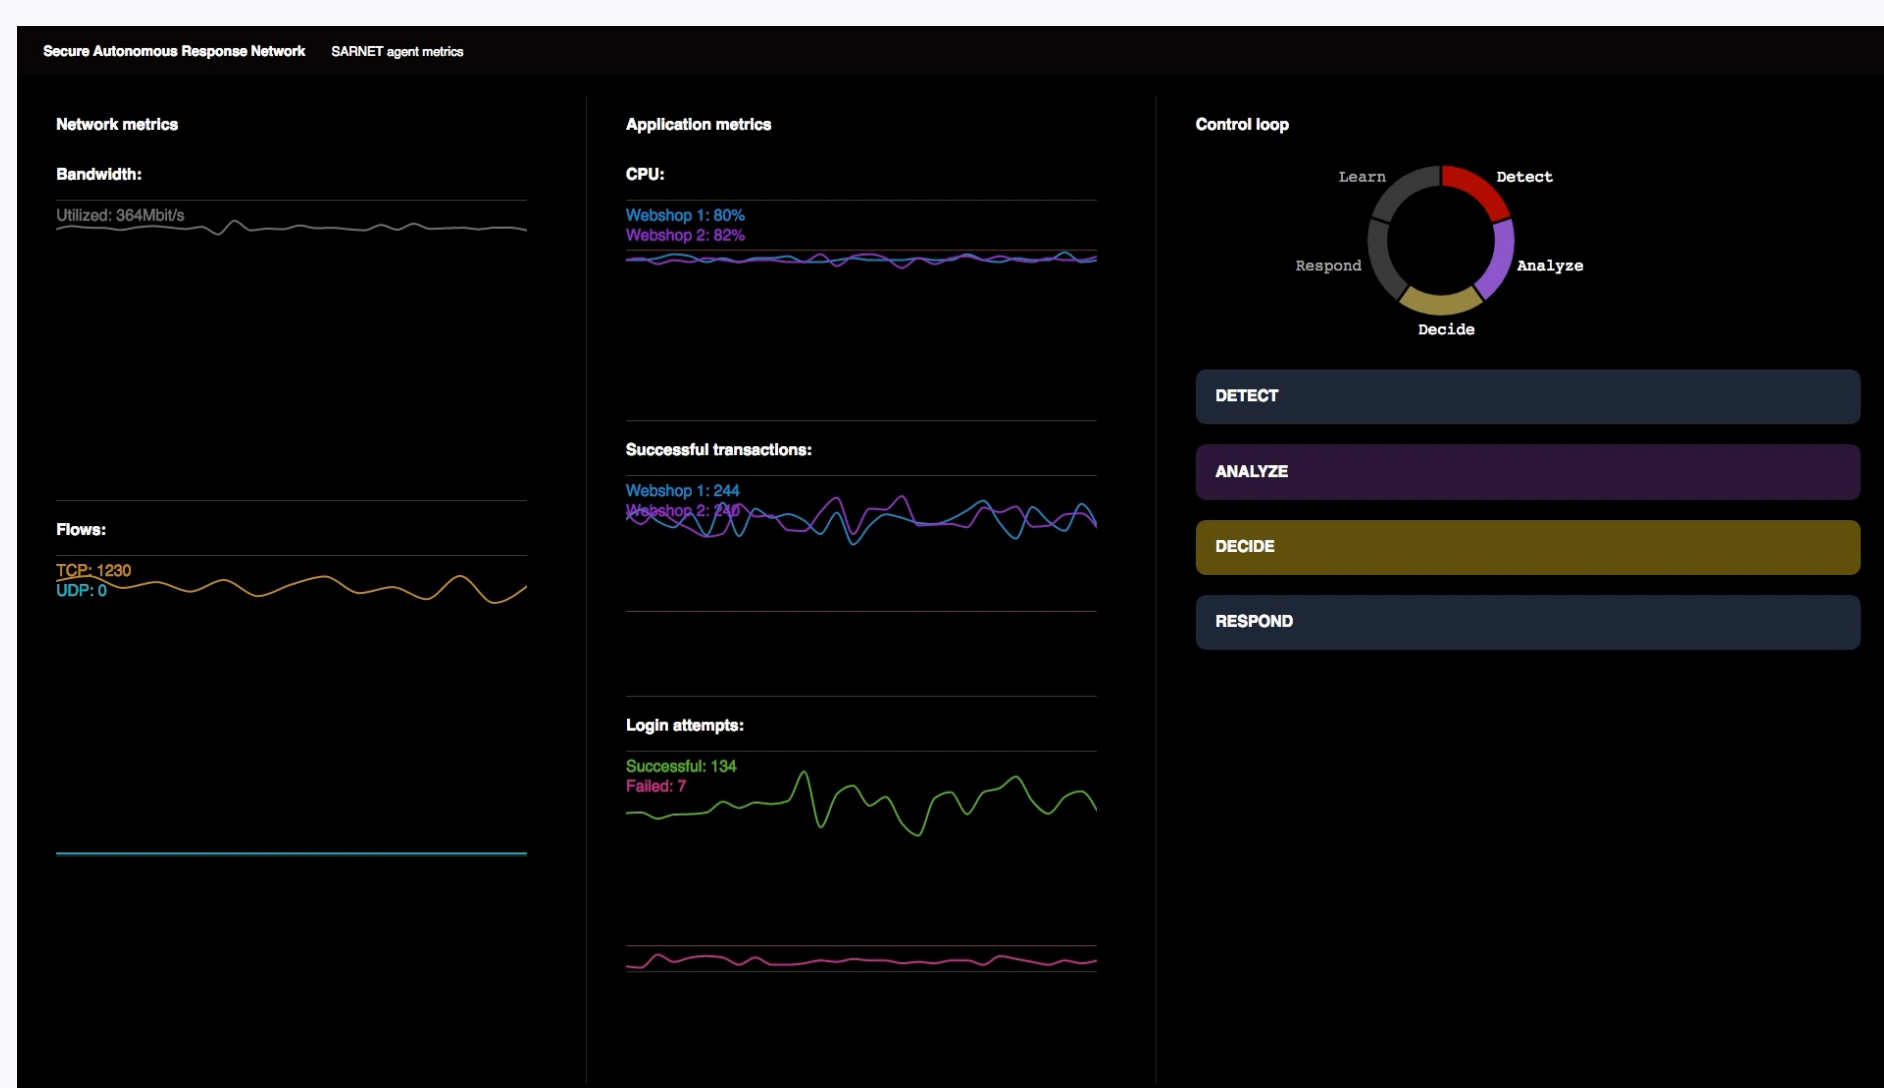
Secure Autonomous Response Network SARNET agent metrics

Network metrics

Bandwidth:

Utilized: 364Mbit/s

Flows:

TCP: 1230
UDP: 0

Application metrics

CPU:

Webshop 1: 80%
Webshop 2: 82%

Successful transactions:

Webshop 1: 244
Webshop 2: 240

Login attempts:

Successful: 134
Failed: 7

Control loop

Learn
Detect
Respond
Analyze
Decide

DETECT

ANALYZE

DECIDE

RESPOND